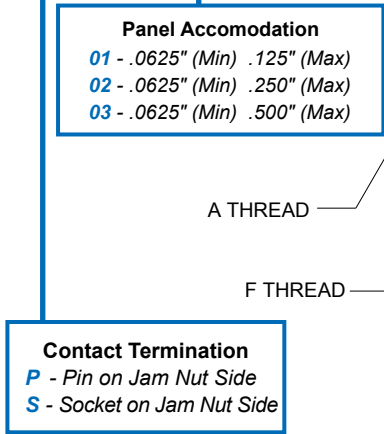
Panel Accomodation
01 - .0625" (Min) .125" (Max)
02 - .0625" (Min) .250" (Max)
03 - .0625" (Min) .500" (Max)

A THREAD

F THREAD

Contact Termination
P - Pin on Jam Nut Side
S - Socket on Jam Nut Side